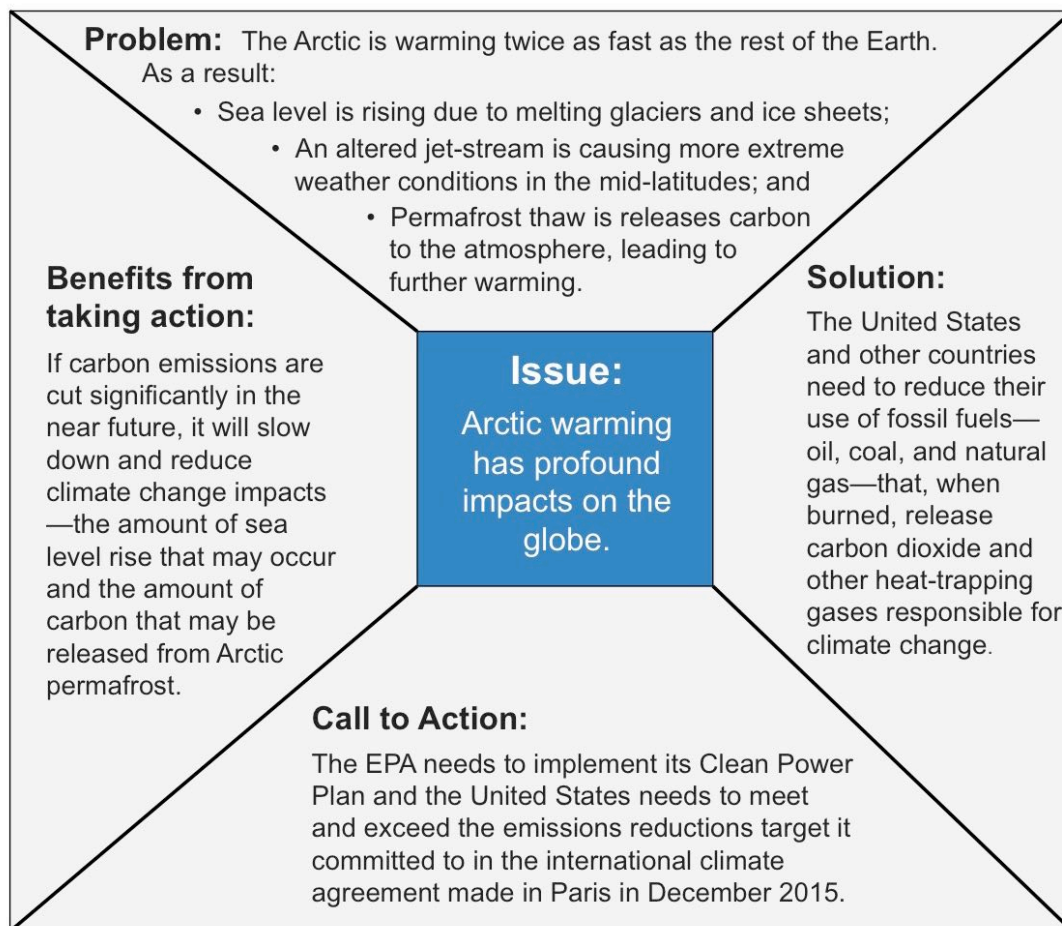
Problem: The Arctic is warming twice as fast as the rest of the Earth. As a result:

• Sea level is rising due to melting glaciers and ice sheets;
• An altered jet-stream is causing more extreme weather conditions in the mid-latitudes; and
• Permafrost thaw is releases carbon to the atmosphere, leading to further warming.

Benefits from taking action:

If carbon emissions are cut significantly in the near future, it will slow down and reduce climate change impacts —the amount of sea level rise that may occur and the amount of carbon that may be released from Arctic permafrost.

Issue:

Arctic warming has profound impacts on the globe.

Solution:

The United States and other countries need to reduce their use of fossil fuels—oil, coal, and natural gas—that, when burned, release carbon dioxide and other heat-trapping gases responsible for climate change.

Call to Action:

The EPA needs to implement its Clean Power Plan and the United States needs to meet and exceed the emissions reductions target it committed to in the international climate agreement made in Paris in December 2015.